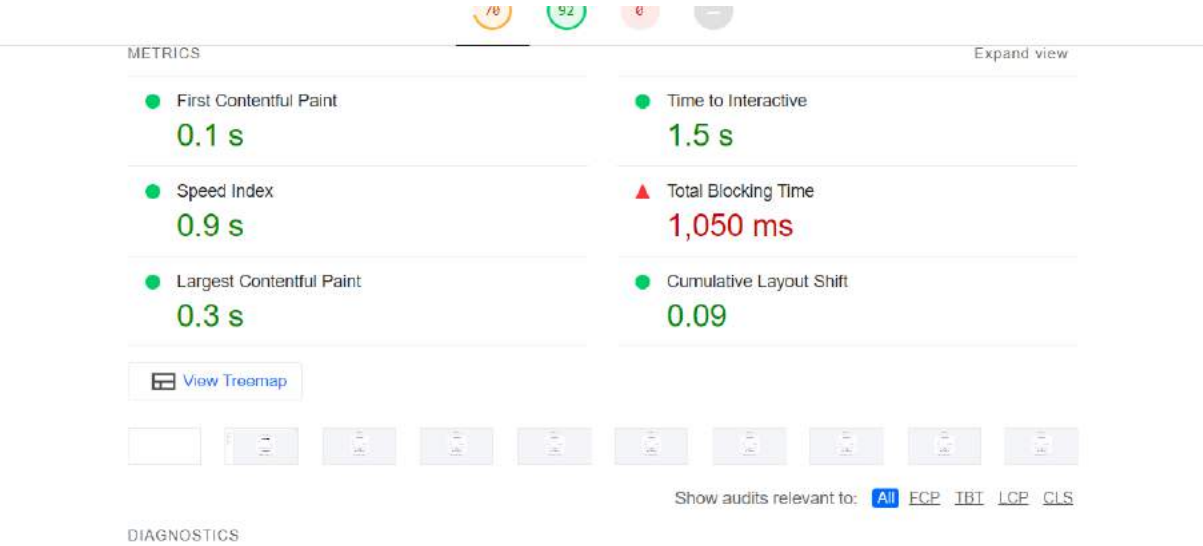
70 92 0

METRICS

Expand view

First Contentful Paint
0.1 s

Time to Interactive
1.5 s

Speed Index
0.9 s

Total Blocking Time
1,050 ms

Largest Contentful Paint
0.3 s

Cumulative Layout Shift
0.09

View Treemap

Show audits relevant to: All FCP TBT LCP CLS

DIAGNOSTICS